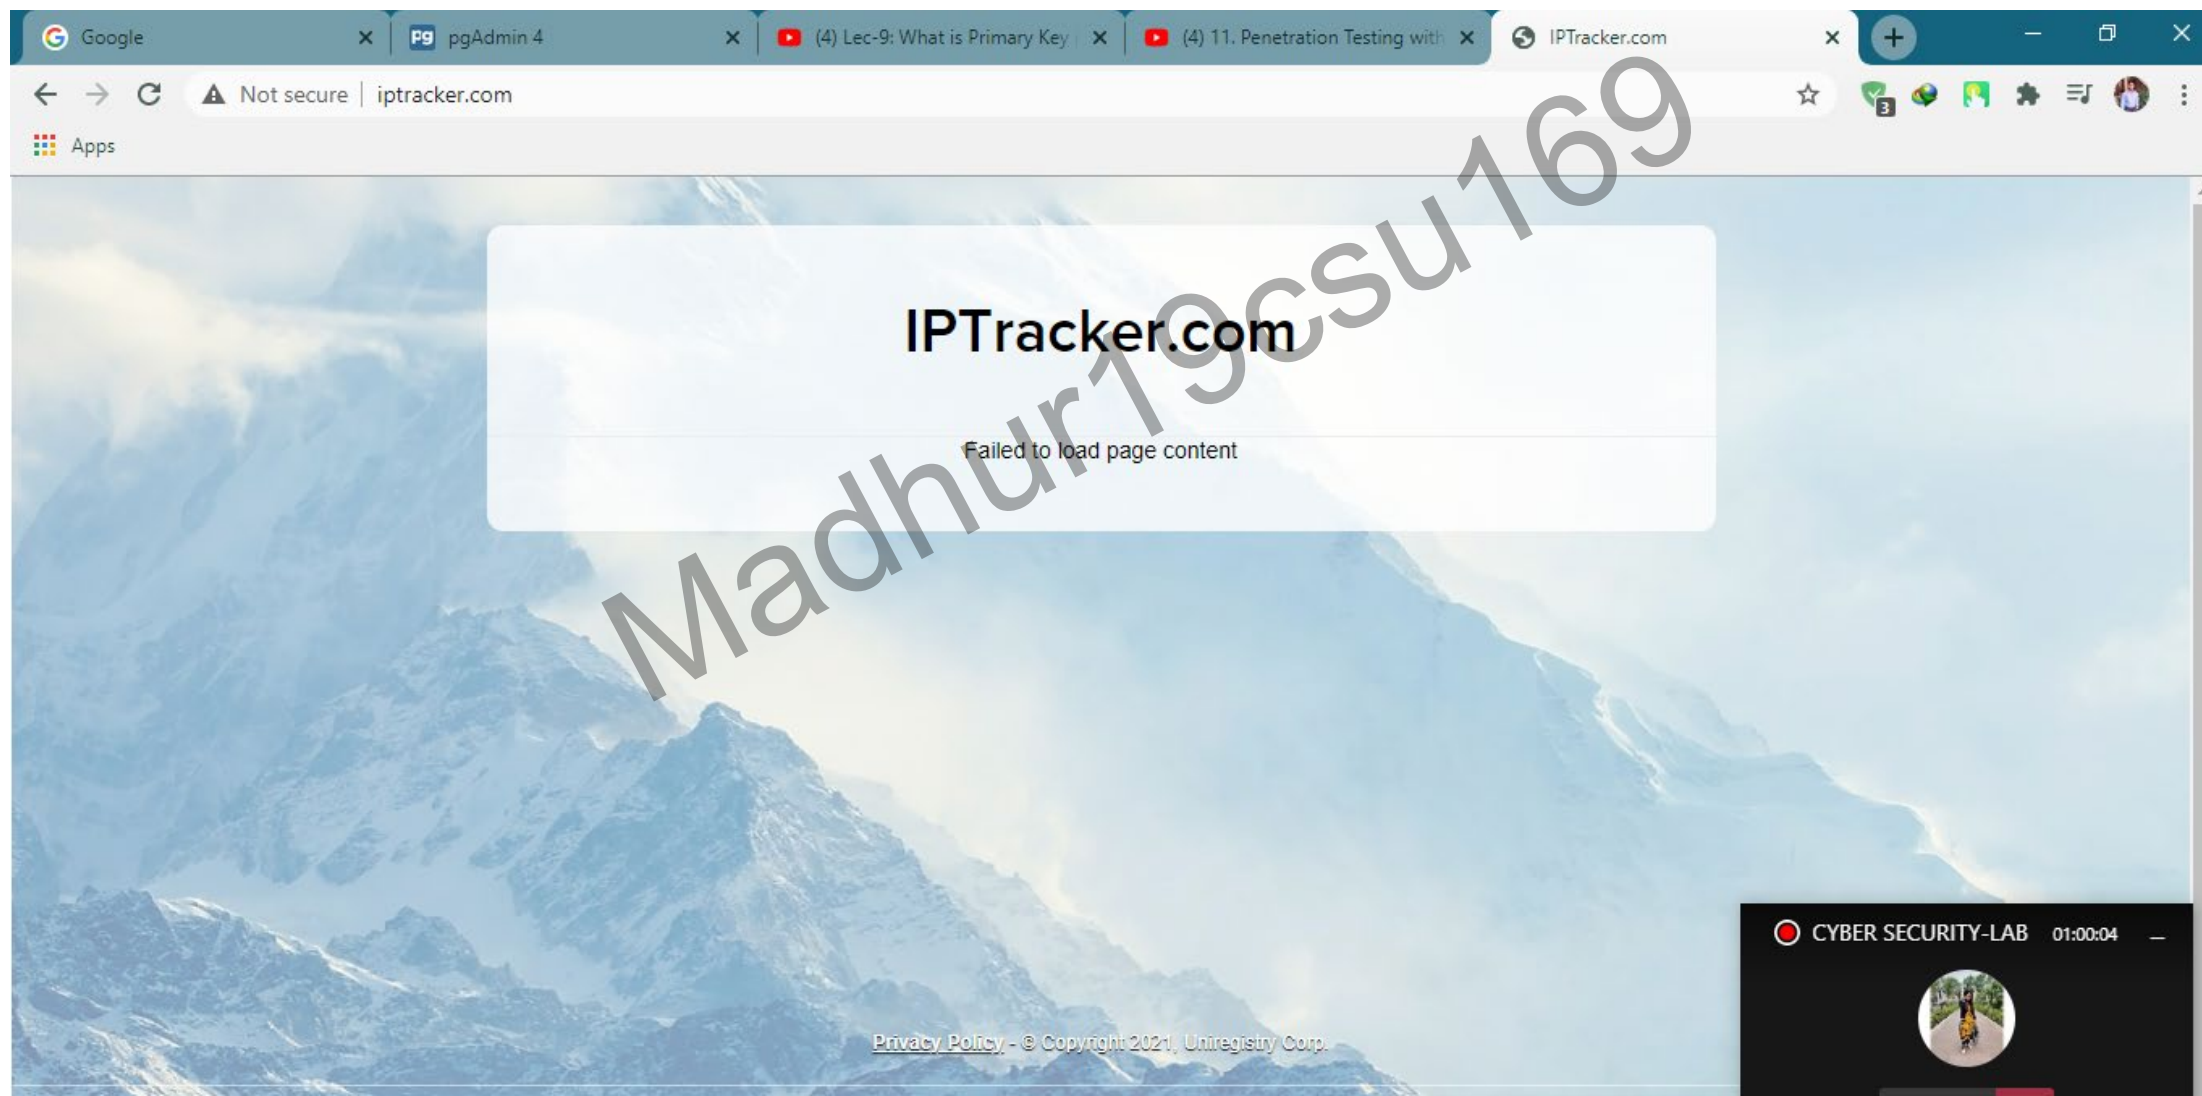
Google
pgAdmin 4
(4) Lec-9: What is Primary Key
(4) 11. Penetration Testing with
IPTracker.com

Not secure | iptracker.com

Apps

3

Madhur19csu169

IPTracker.com

Failed to load page content

Privacy Policy - © Copyright 2021, Uniregistry Corp.

CYBER SECURITY-LAB 01:00:04